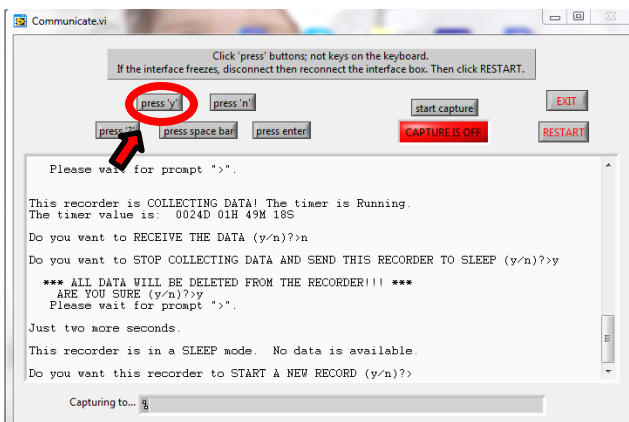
Communicate.vi

Click 'press' buttons; not keys on the keyboard.
If the interface freezes, disconnect then reconnect the interface box. Then click RESTART.

press 'y'
press 'n'
start capture
EXIT
press '?'
press space bar
press enter
CAPTURE IS OFF
RESTART

Please wait for prompt ">".

This recorder is COLLECTING DATA! The timer is Running.
The timer value is: 0024D 01H 49M 18S

Do you want to RECEIVE THE DATA (y/n)?>n

Do you want to STOP COLLECTING DATA AND SEND THIS RECORDER TO SLEEP (y/n)?>y

*** ALL DATA WILL BE DELETED FROM THE RECORDER!!! ***
ARE YOU SURE (y/n)?>y
Please wait for prompt ">".

Just two more seconds.

This recorder is in a SLEEP mode. No data is available.

Do you want this recorder to START A NEW RECORD (y/n)?>

Capturing to...